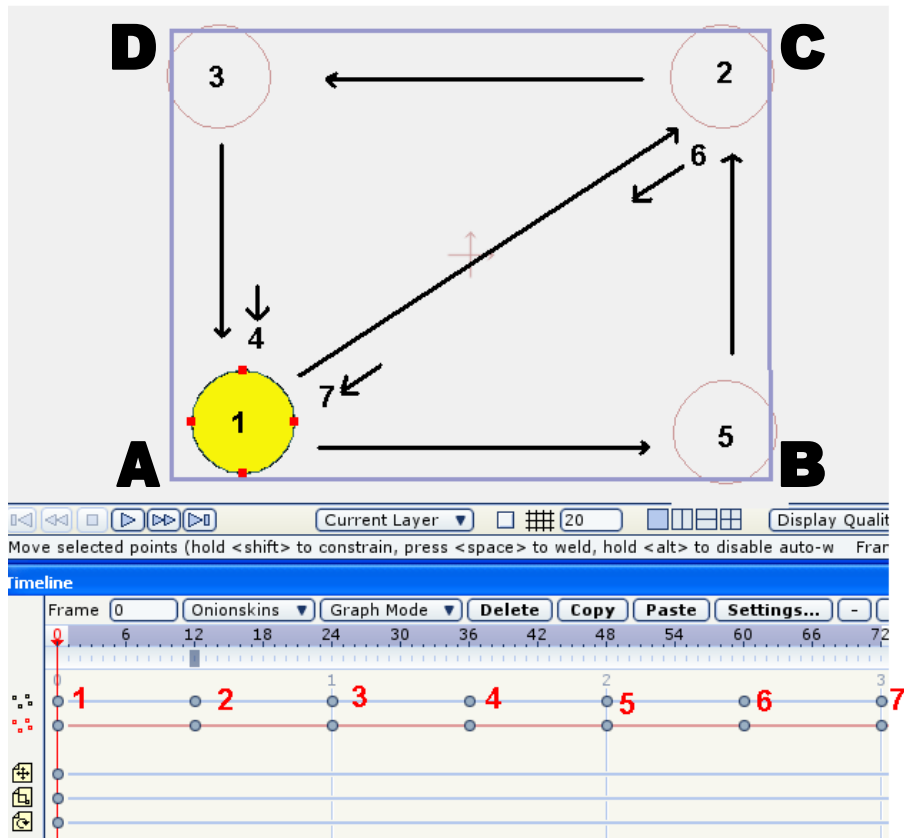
D 3 2 C

6

4

7

1

5

A B

Current Layer ▼ 20 Display Qualit

Move selected points (hold <shift> to constrain, press <space> to weld, hold <alt> to disable auto-w Fran

Timeline

Frame 0 Onionskins ▼ Graph Mode ▼ Delete Copy Paste Settings... -

0 6 12 18 24 30 36 42 48 54 60 66 72

1 2 3

1 2 3 4 5 6 7